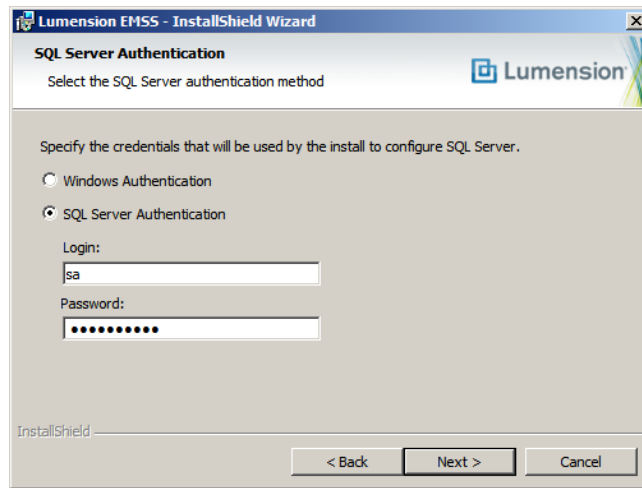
Lumension EMSS - InstallShield Wizard

SQL Server Authentication

Select the SQL Server authentication method

Lumension

Specify the credentials that will be used by the install to configure SQL Server.

Windows Authentication

SQL Server Authentication

Login:

sa

Password:

••••••••••

InstallShield

< Back

Next >

Cancel